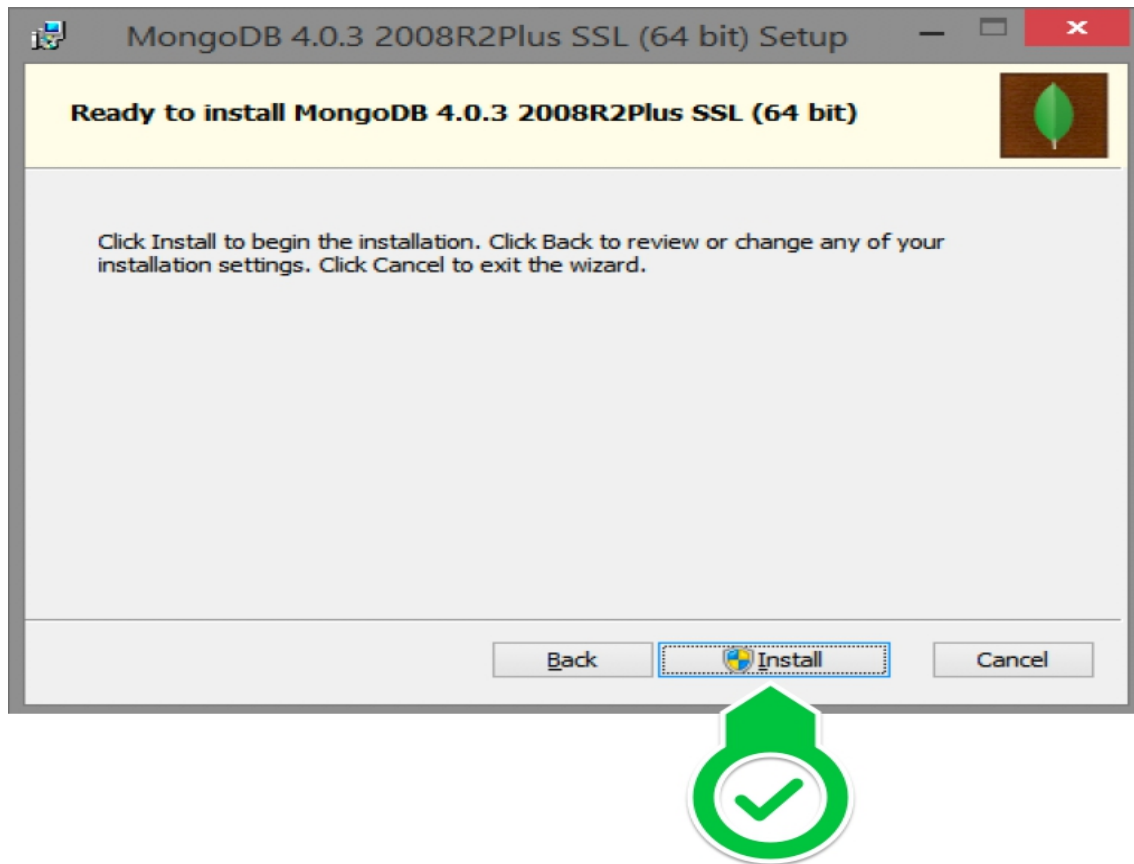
MongoDB 4.0.3 2008R2Plus SSL (64 bit) Setup

Ready to install MongoDB 4.0.3 2008R2Plus SSL (64 bit)

Click Install to begin the installation. Click Back to review or change any of your installation settings. Click Cancel to exit the wizard.

Back Install Cancel